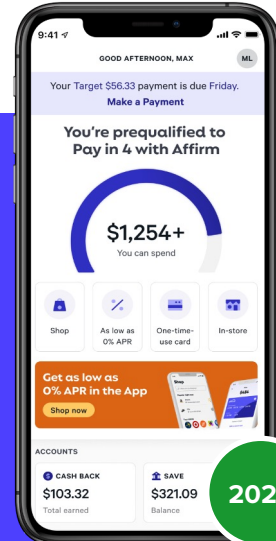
9:41

GOOD AFTERNOON, MAX

ML

Your Target $56.33 payment is due Friday.

Make a Payment

You're prequalified to Pay in 4 with Affirm

$1,254+

You can spend

Shop

As low as 0% APR

One-time-use card

In-store

Get as low as 0% APR in the App

Shop now

ACCOUNTS

CASH BACK

$103.32

Total earned

SAVE

$321.09

Balance

202